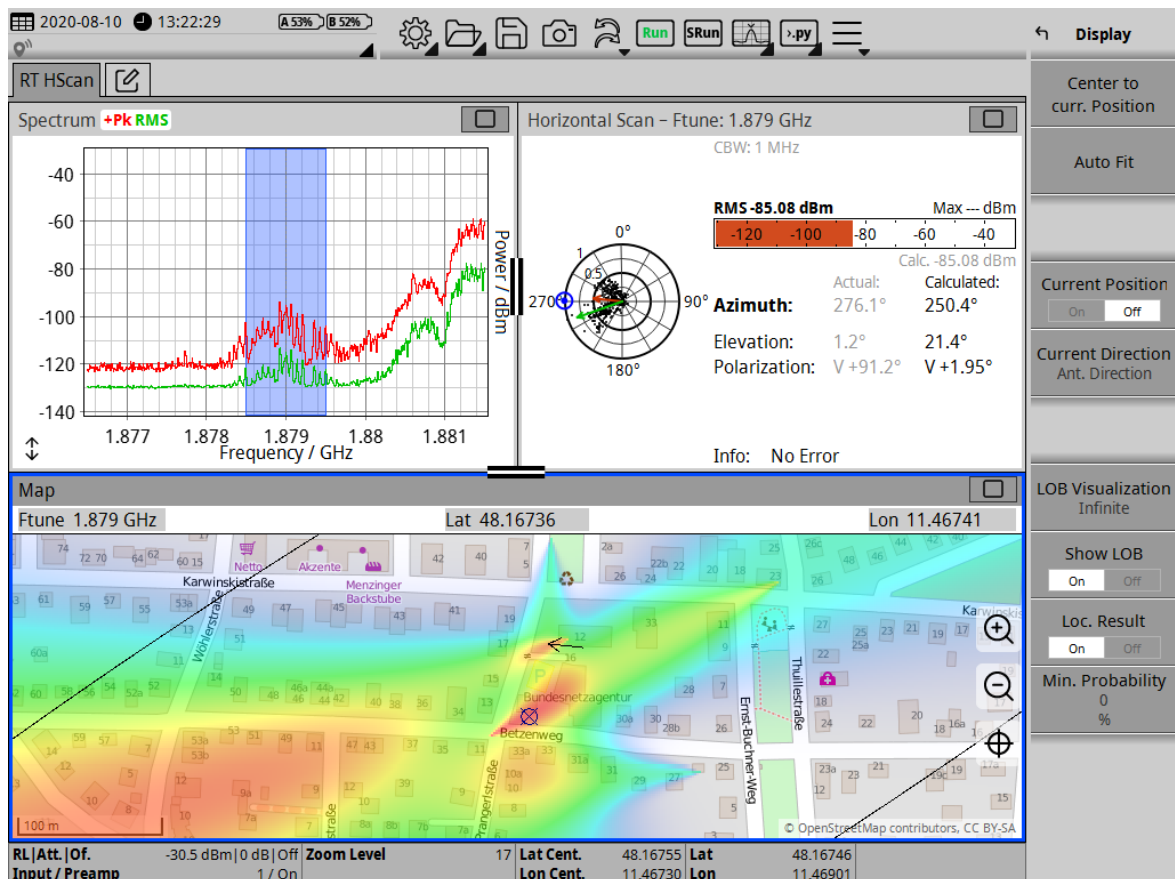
2020-08-10 13:22:29 A 53% B 52%

Run SRun >.py

Display

RT HScan

Spectrum +Pk RMS

-40
-60
-80
-100
-120
-140

Power / dBm

1.877 1.878 1.879 1.88 1.881
Frequency / GHz

Horizontal Scan – Ftune: 1.879 GHz
CBW: 1 MHz

0°
270°
90°
180°
0.5
1

RMS -85.08 dBm Max --- dBm
-120 -100 -80 -60 -40
Calc. -85.08 dBm

| | Actual: | Calculated: |
|---|---|---|
| Azimuth: | 276.1° | 250.4° |
| Elevation: | 1.2° | 21.4° |
| Polarization: | V +91.2° | V +1.95° |

Info: No Error

Center to curr. Position

Auto Fit

Current Position
On Off

Current Direction
Ant. Direction

LOB Visualization
Infinite

Show LOB
On Off

Loc. Result
On Off

Min. Probability
0
%

Map
Ftune 1.879 GHz Lat 48.16736 Lon 11.46741

Netto Akzente Menzinger Backstube Karwinskistraße Wöhlerstraße Bundesnetzagentur Betzenweg Prangerlstraße Ernst-Buchner-Weg Thuillestraße Karwinski

100 m
© OpenStreetMap contributors, CC BY-SA

RL|Att.|Of. -30.5 dBm|0 dB|Off Zoom Level 17 Lat Cent. 48.16755 Lat 48.16746
Input / Preamp 1 / On Lon Cent. 11.46730 Lon 11.46901